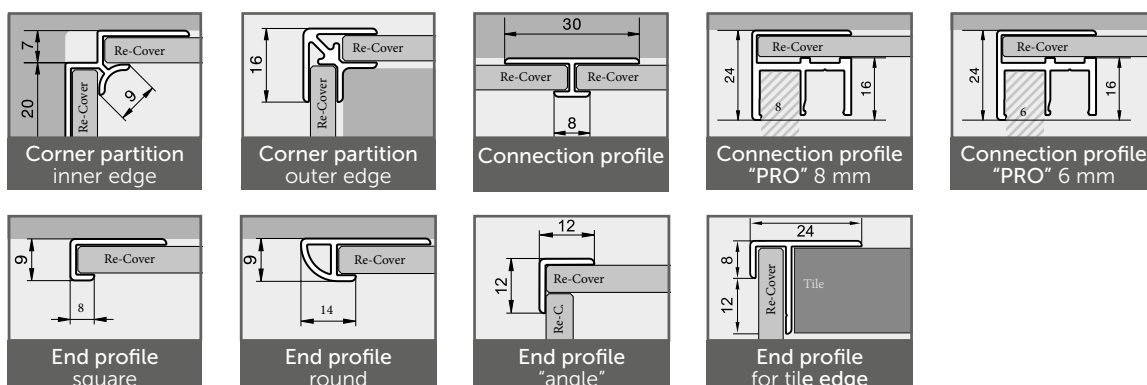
7
20
Re-Cover
Re-Cover
9
Corner partition
inner edge

16
Re-Cover
Re-Cover
Corner partition
outer edge

30
Re-Cover
Re-Cover
8
Connection profile

24
Re-Cover
16
8
Connection profile
"PRO" 8 mm

24
Re-Cover
16
6
Connection profile
"PRO" 6 mm

9
Re-Cover
8
End profile
square

9
Re-Cover
14
End profile
round

12
12
Re-Cover
Re-C
End profile
"angle"

24
8
12
Re-Cover
Tile
End profile
for tile edge